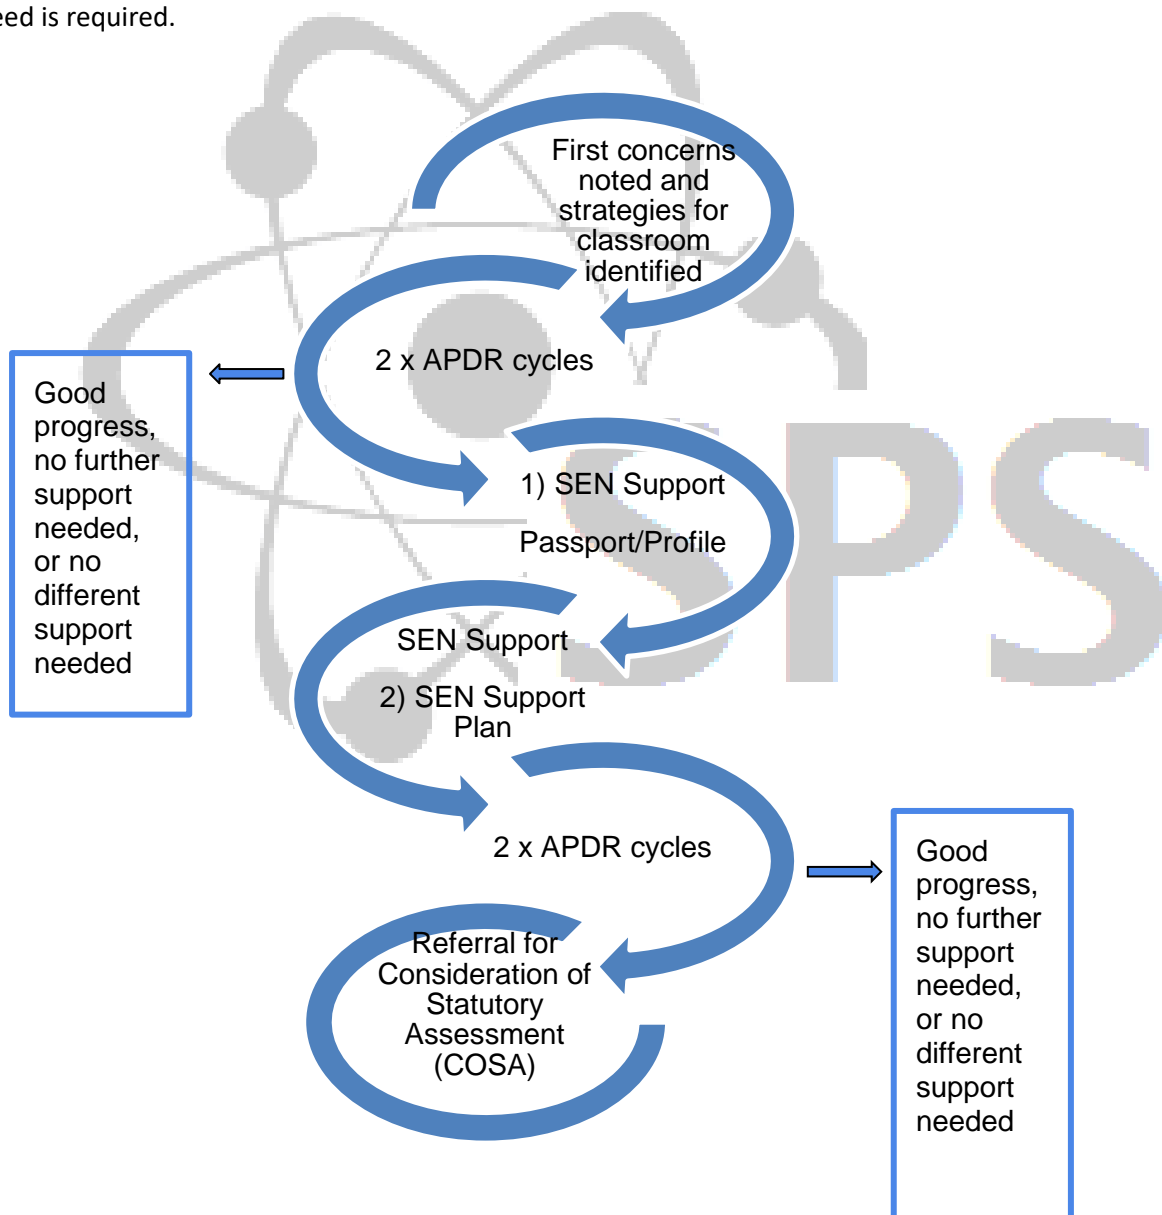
eed is required.

First concerns noted and strategies for classroom identified

2 x APDR cycles

Good progress, no further support needed, or no different support needed

1) SEN Support

Passport/Profile

SEN Support

2) SEN Support Plan

2 x APDR cycles

Good progress, no further support needed, or no different support needed

Referral for Consideration of Statutory Assessment (COSA)

SPS